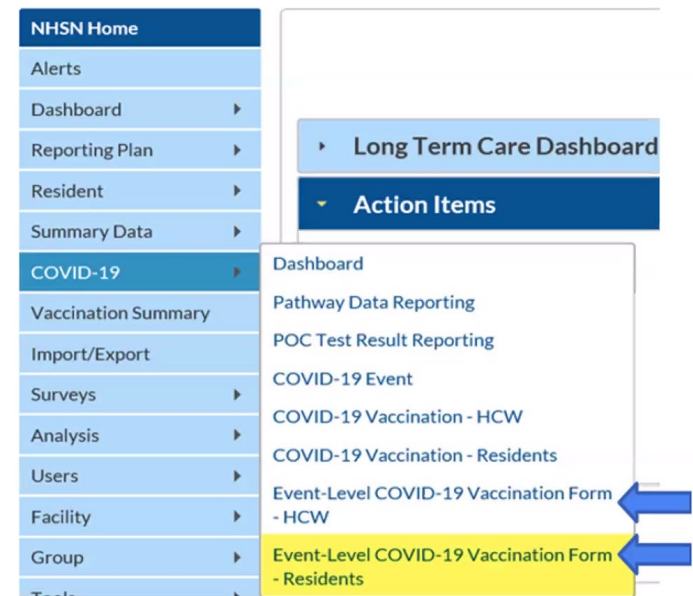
NHSN Home
Alerts
Dashboard
Reporting Plan
Resident
Summary Data
COVID-19
Vaccination Summary
Import/Export
Surveys
Analysis
Users
Facility
Group
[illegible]

Long Term Care Dashboard
Action Items

Dashboard
Pathway Data Reporting
POC Test Result Reporting
COVID-19 Event
COVID-19 Vaccination - HCW
COVID-19 Vaccination - Residents
Event-Level COVID-19 Vaccination Form - HCW
Event-Level COVID-19 Vaccination Form - Residents